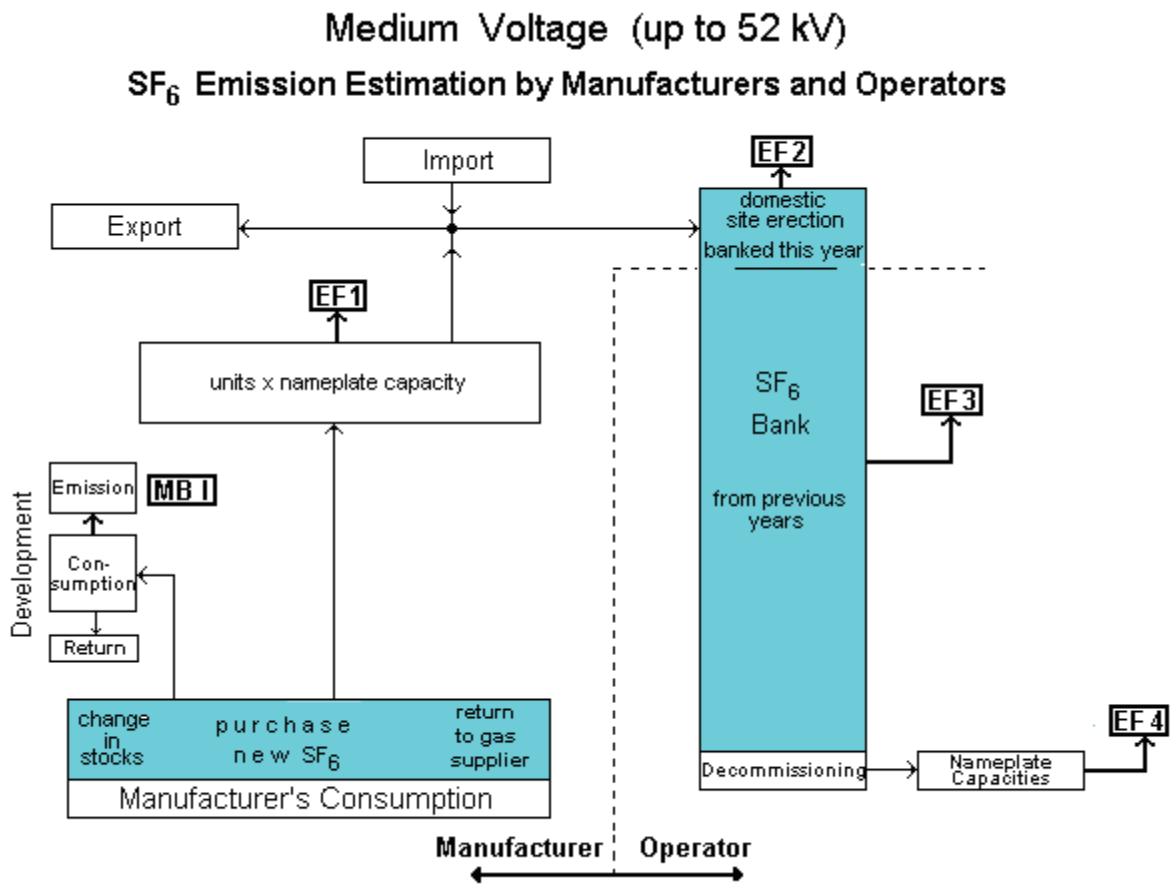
Medium Voltage (up to 52 kV)

$SF_6$ Emission Estimation by Manufacturers and Operators

Import

EF2

Export

domestic site erection

banked this year

EF1

units x nameplate capacity

$SF_6$ Bank

EF3

from previous years

Development

Emission

MB I

Con-sumption

Return

change in stocks

purchase new $SF_6$

return to gas supplier

Manufacturer's Consumption

Decommissioning

Nameplate Capacities

EF 4

Manufacturer

Operator